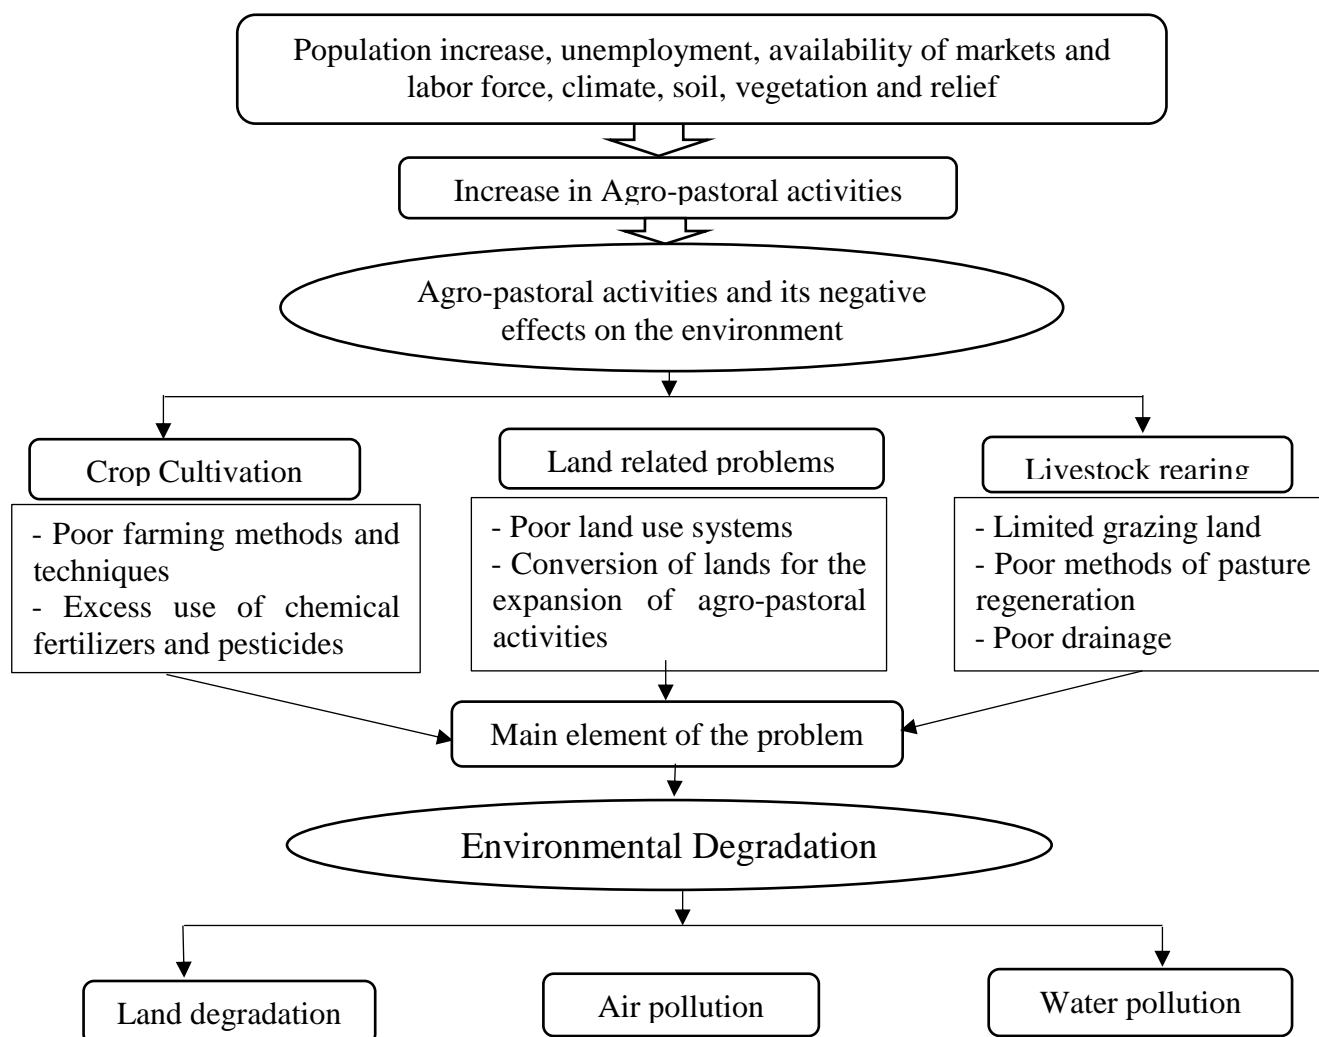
Population increase, unemployment, availability of markets and labor force, climate, soil, vegetation and relief

Increase in Agro-pastoral activities

Agro-pastoral activities and its negative effects on the environment

Crop Cultivation

- Poor farming methods and techniques
- Excess use of chemical fertilizers and pesticides

Land related problems

- Poor land use systems
- Conversion of lands for the expansion of agro-pastoral activities

Livestock rearing

- Limited grazing land
- Poor methods of pasture regeneration
- Poor drainage

Main element of the problem

Environmental Degradation

Land degradation

Air pollution

Water pollution